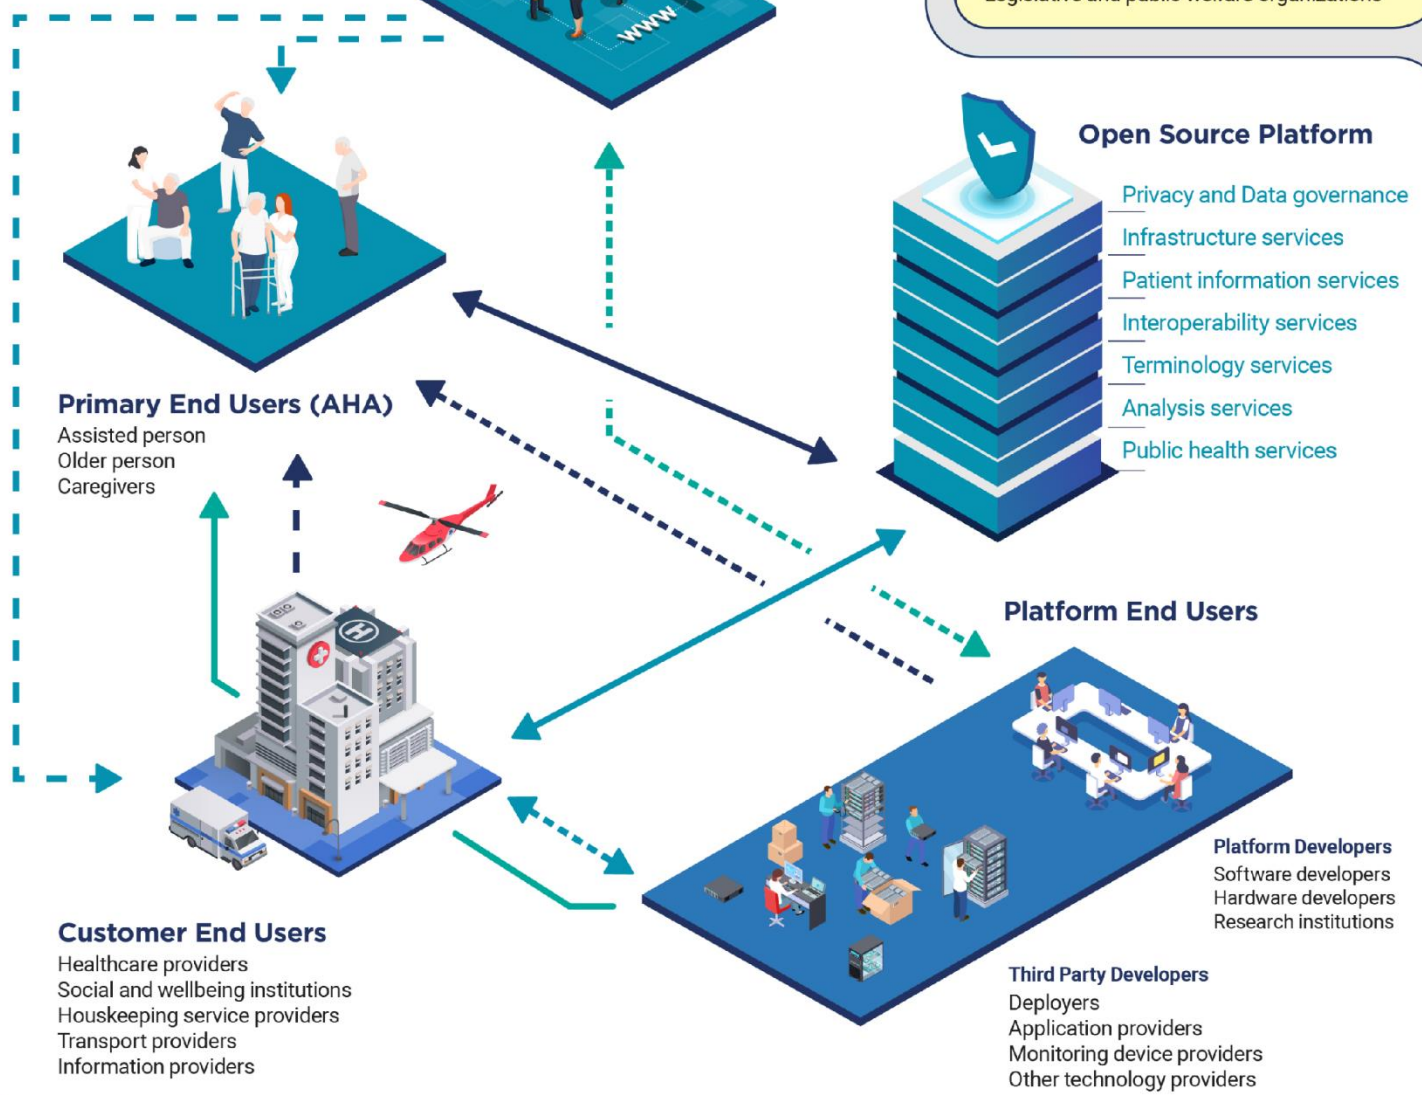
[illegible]

WWW

Open Source Platform
Privacy and Data governance
Infrastructure services
Patient information services
Interoperability services
Terminology services
Analysis services
Public health services

Primary End Users (AHA)
Assisted person
Older person
Caregivers

Platform End Users

Platform Developers
Software developers
Hardware developers
Research institutions

Third Party Developers
Deployers
Application providers
Monitoring device providers
Other technology providers

Customer End Users
Healthcare providers
Social and wellbeing institutions
Houskeeping service providers
Transport providers
Information providers